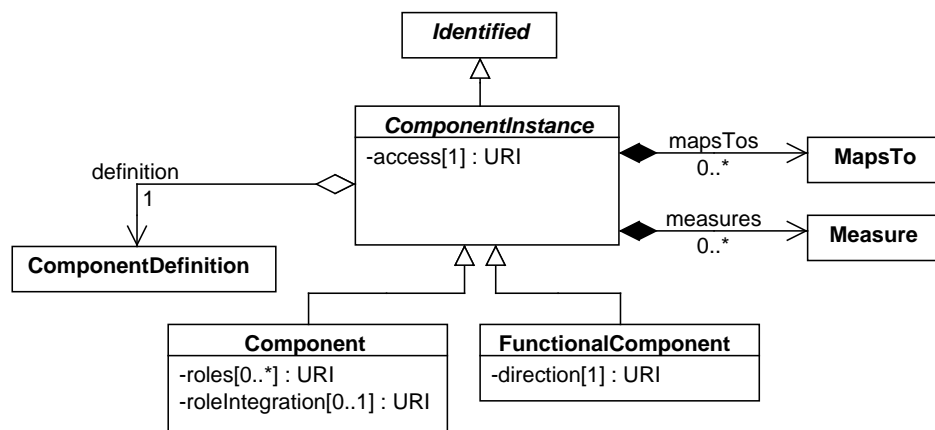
Identified

ComponentInstance
-access[1] : URI

mapsTos
0..*
MapsTo

measures
0..*
Measure

definition
1
ComponentDefinition

Component
-roles[0..*] : URI
-roleIntegration[0..1] : URI

FunctionalComponent
-direction[1] : URI